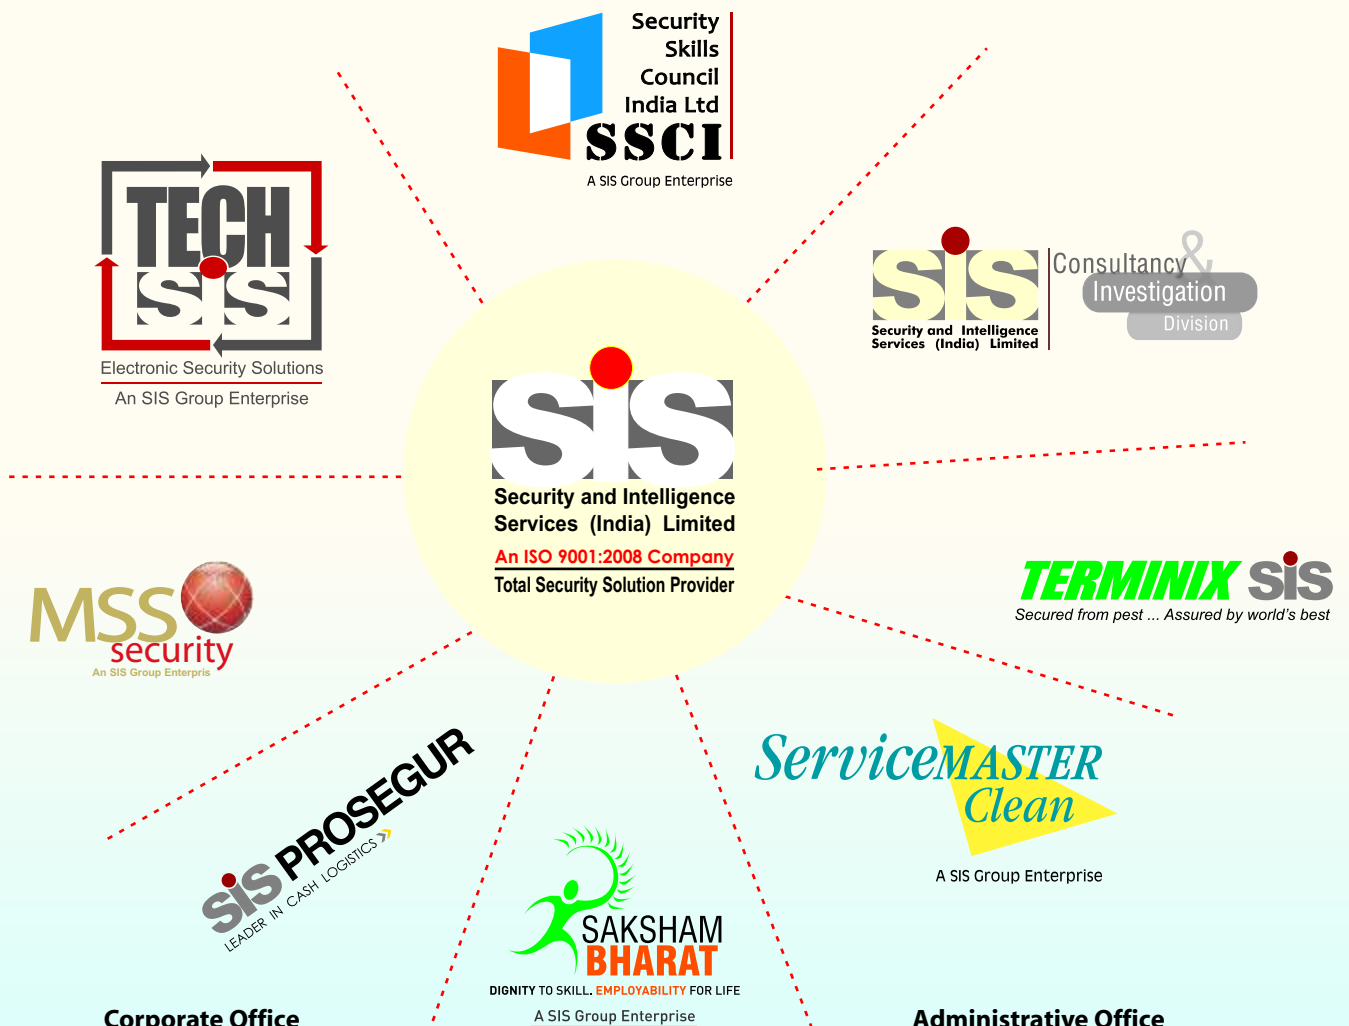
Security Skills Council India Ltd
SSCI
A SIS Group Enterprise

TECH SIS
Electronic Security Solutions
An SIS Group Enterprise

SIS
Security and Intelligence Services (India) Limited
Consultancy & Investigation Division

SIS
Security and Intelligence Services (India) Limited
An ISO 9001:2008 Company
Total Security Solution Provider

MSS security
An SIS Group Enterpris

TERMINIX SIS
Secured from pest ... Assured by world's best

SIS PROSEGUR
LEADER IN CASH LOGISTICS

ServiceMASTER Clean
A SIS Group Enterprise

SAKSHAM BHARAT
DIGNITY TO SKILL. EMPLOYABILITY FOR LIFE
A SIS Group Enterprise

Corporate Office

Administrative Office